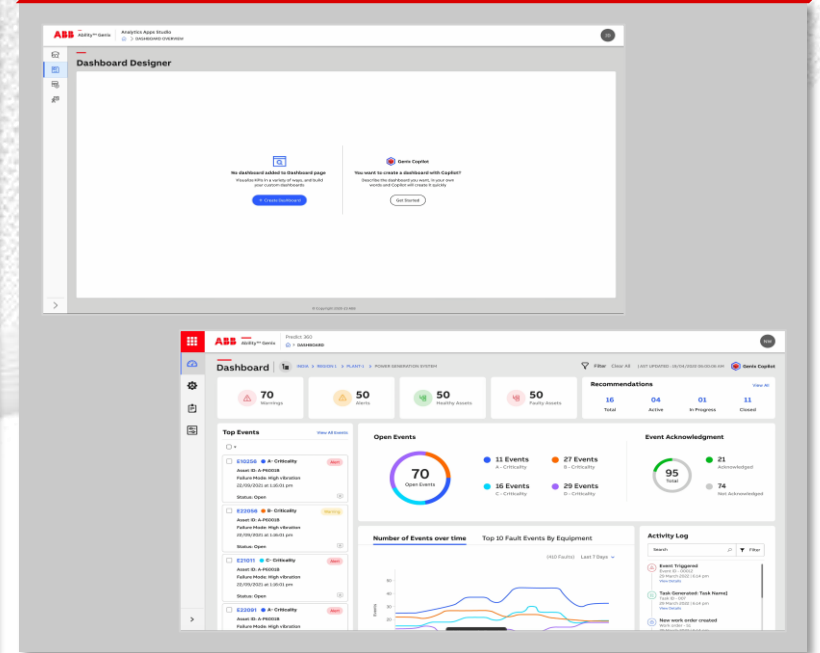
ABB Ability™ Genix | Analytics Apps Studio
DASHBOARD OVERVIEW

Dashboard Designer

No dashboard added to Dashboard page
Visualize KPIs in a variety of ways, and build your custom dashboards
+ Create Dashboard

Genix Copilot
You want to create a dashboard with Copilot?
Describes the dashboard you want, in your own words and Copilot will create it quickly
Get Started

© Copyright 2023 ABB

ABB Ability™ Genix | Predict 360
DASHBOARD

Dashboard | INDIA > REGION 1 > PLANT 1 > POWER GENERATION SYSTEM
Filter Clear All LAST UPDATED: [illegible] Genix Copilot

70 Warnings
50 Alerts
50 Healthy Assets
50 Faulty Assets

Recommendations View All
16 Total
04 Active
01 In Progress
11 Closed

Top Events View All Events
E10256 A- Criticality Alert
Asset ID: A-P10018
Failure Mode: High vibration
22/05/2021 at 1:45:01 pm
Status: Open

E22698 B- Criticality Warning
Asset ID: A-P10018
Failure Mode: High vibration
22/05/2021 at 1:45:01 pm
Status: Open

E21011 C- Criticality Alert
Asset ID: A-P10018
Failure Mode: High vibration
22/05/2021 at 1:45:01 pm
Status: Open

E22091 A- Criticality Alert
Asset ID: A-P10018
Failure Mode: High vibration

Open Events
70 Open Events
11 Events A - Criticality
27 Events B - Criticality
16 Events C - Criticality
29 Events D - Criticality

Event Acknowledgment
95 Total
21 Acknowledged
74 Not Acknowledged

Number of Events over time
Top 10 Fault Events By Equipment
(All Faults) Last 7 Days
Events

Activity Log
Search Filter
Event Triggered
Event ID - 0002
29 March 2022 | 5:24 pm
View Details
Task Generated: Task Name]
Task ID - 007
29 March 2022 | 5:24 pm
View Details
New work order created
Work order - 04